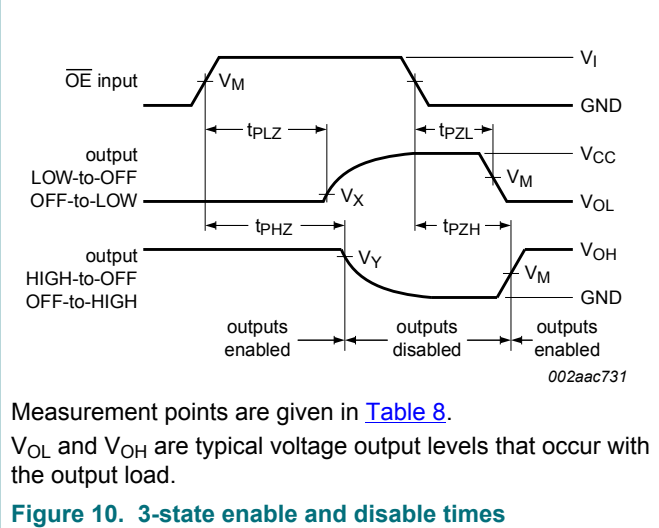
$\overline{OE}$ input

$V_M$

$V_I$

GND

$t_{PLZ}$

$t_{PZL}$

output
LOW-to-OFF
OFF-to-LOW

$V_{CC}$

$V_M$

$V_X$

$V_{OL}$

$t_{PHZ}$

$t_{PZH}$

output
HIGH-to-OFF
OFF-to-HIGH

$V_Y$

$V_{OH}$

$V_M$

GND

outputs
enabled

outputs
disabled

outputs
enabled

002aac731

Measurement points are given in Table 8.

$V_{OL}$ and $V_{OH}$ are typical voltage output levels that occur with the output load.

Figure 10. 3-state enable and disable times